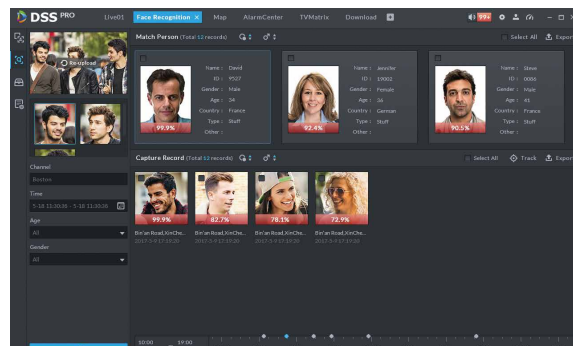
DSS PRO Live01 Face Recognition × Map AlarmCenter TVMatrix Download

99+

Re-upload

Channel

Time

5-18 11:30:36 - 5-18 11:30:38

Age

All

Gender

All

Match Person (Total 11 records)

Select All Export

Name : David
ID : 9527
Gender : Male
Age : 34
Country : France
Type : Stuff
Other :

99.9%

Name : Jennifer
ID : 19002
Gender : Female
Age : 36
Country : German
Type : Stuff
Other :

92.4%

Name : Steve
ID : 0066
Gender : Male
Age : 43
Country : France
Type : Stuff
Other :

90.5%

Capture Record (Total 12 records)

Select All Track Export

99.9%
Bin'an Road,XinChe...
2017-5-9 17:19:20

82.7%
Bin'an Road,XinChe...
2017-5-9 17:19:20

78.1%
Bin'an Road,XinChe...
2017-5-9 17:19:20

72.9%
Bin'an Road,XinChe...
2017-5-9 17:19:20

10:00 19:00